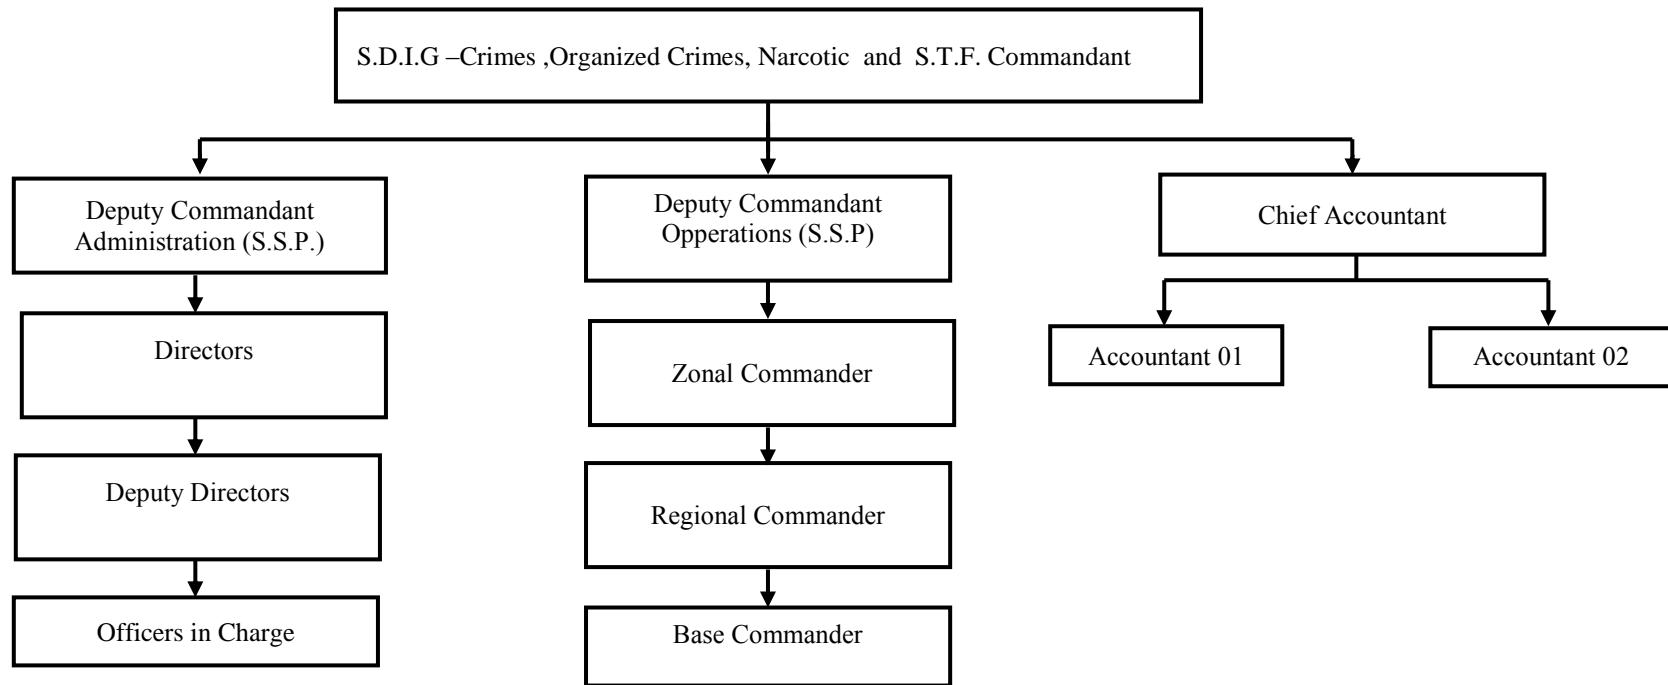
S.D.I.G –Crimes ,Organized Crimes, Narcotic and S.T.F. Commandant

Deputy Commandant Administration (S.S.P.)

Directors

Deputy Directors

Officers in Charge

Deputy Commandant Opperations (S.S.P)

Zonal Commander

Regional Commander

Base Commander

Chief Accountant

Accountant 01

Accountant 02